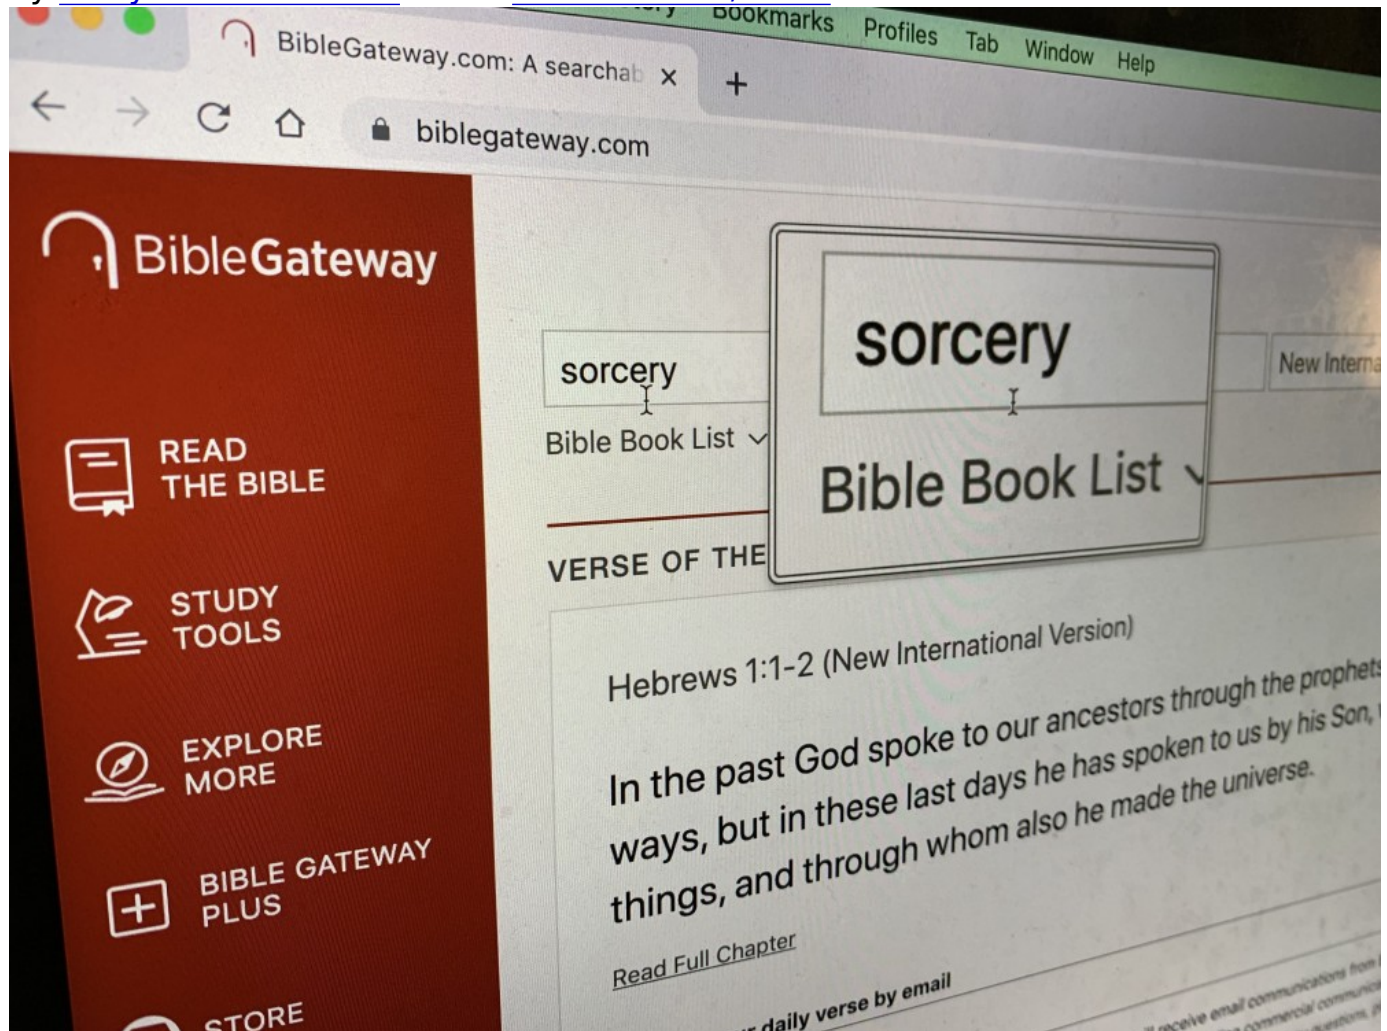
Bookmarks Profiles Tab Window Help

BibleGateway.com: A searchab ×

+

biblegateway.com

BibleGateway

READ THE BIBLE

STUDY TOOLS

EXPLORE MORE

BIBLE GATEWAY PLUS

STORE

sorcery

Bible Book List

sorcery

Bible Book List

New Interna

VERSE OF THE

Hebrews 1:1-2 (New International Version)

In the past God spoke to our ancestors through the prophets ways, but in these last days he has spoken to us by his Son, things, and through whom also he made the universe.

Read Full Chapter

daily verse by email